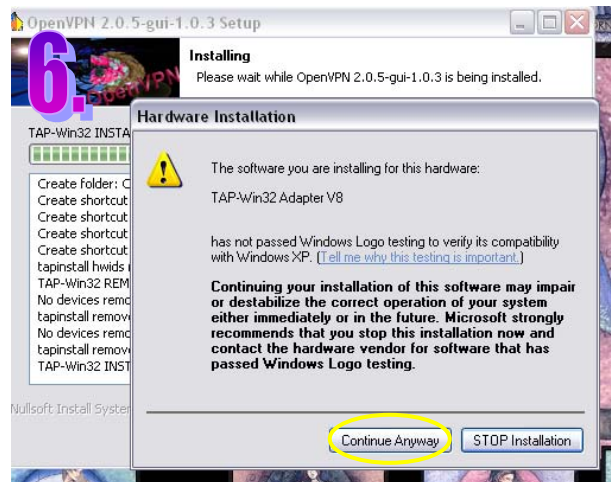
OpenVPN 2.0.5-gui-1.0.3 Setup

6.

OpenVPN

Installing

Please wait while OpenVPN 2.0.5-gui-1.0.3 is being installed.

TAP-Win32 INSTA

Create folder: C
Create shortcut
Create shortcut
Create shortcut
Create shortcut
tapinstall hwids
TAP-Win32 REM
No devices remo
tapinstall remov
No devices remo
tapinstall remov
TAP-Win32 INST

Nullsoft Install Syster

Hardware Installation

The software you are installing for this hardware:

TAP-Win32 Adapter V8

has not passed Windows Logo testing to verify its compatibility with Windows XP. (Tell me why this testing is important.)

Continuing your installation of this software may impair or destabilize the correct operation of your system either immediately or in the future. Microsoft strongly recommends that you stop this installation now and contact the hardware vendor for software that has passed Windows Logo testing.

Continue Anyway

STOP Installation